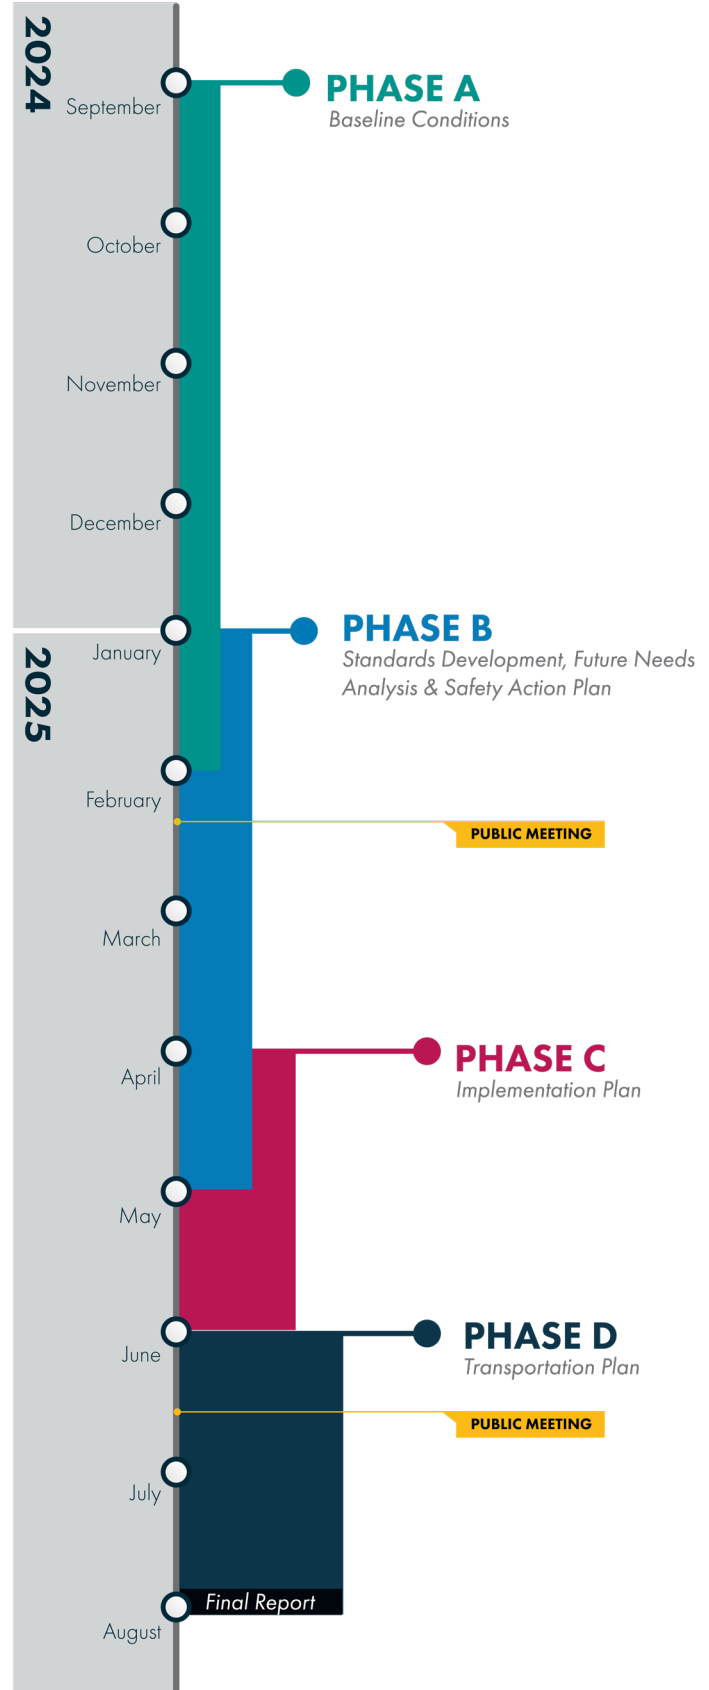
2024

September

PHASE A
Baseline Conditions

October

November

December

2025

January

PHASE B
Standards Development, Future Needs Analysis & Safety Action Plan

February

PUBLIC MEETING

March

April

PHASE C
Implementation Plan

May

June

PHASE D
Transportation Plan

PUBLIC MEETING

July

Final Report

August